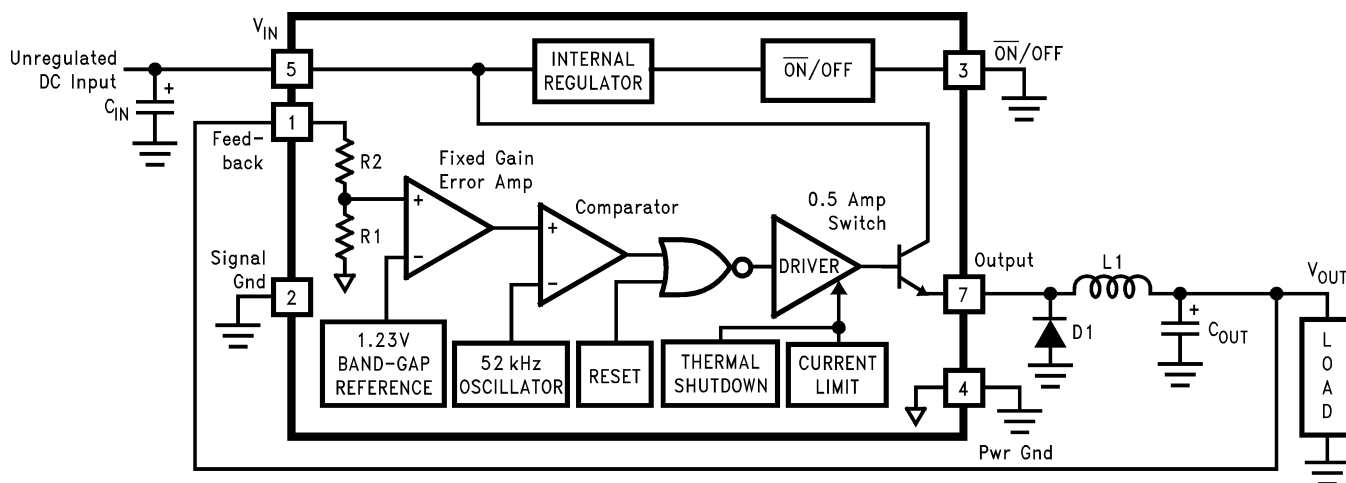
$V_{IN}$

Unregulated DC Input

$C_{IN}$

5

INTERNAL REGULATOR

$\overline{ON}$/OFF

3

$\overline{ON}$/OFF

1

Feed-back

R2

R1

Fixed Gain Error Amp

Comparator

0.5 Amp Switch

Signal Gnd

2

DRIVER

Output

7

L1

$V_{OUT}$

D1

$C_{OUT}$

L O A D

1.23V BAND-GAP REFERENCE

52 kHz OSCILLATOR

RESET

THERMAL SHUTDOWN

CURRENT LIMIT

4

Pwr Gnd